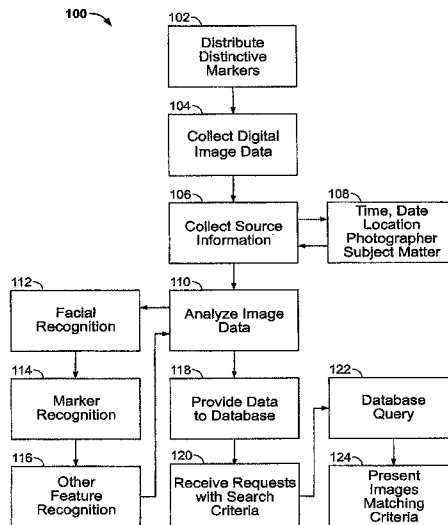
100

102
Distribute Distinctive Markers

104
Collect Digital Image Data

106
Collect Source Information

108
Time, Date Location Photographer Subject Matter

112
Facial Recognition

110
Analyze Image Data

114
Marker Recognition

118
Provide Data to Database

122
Database Query

116
Other Feature Recognition

120
Receive Requests with Search Criteria

124
Present Images Matching Criteria